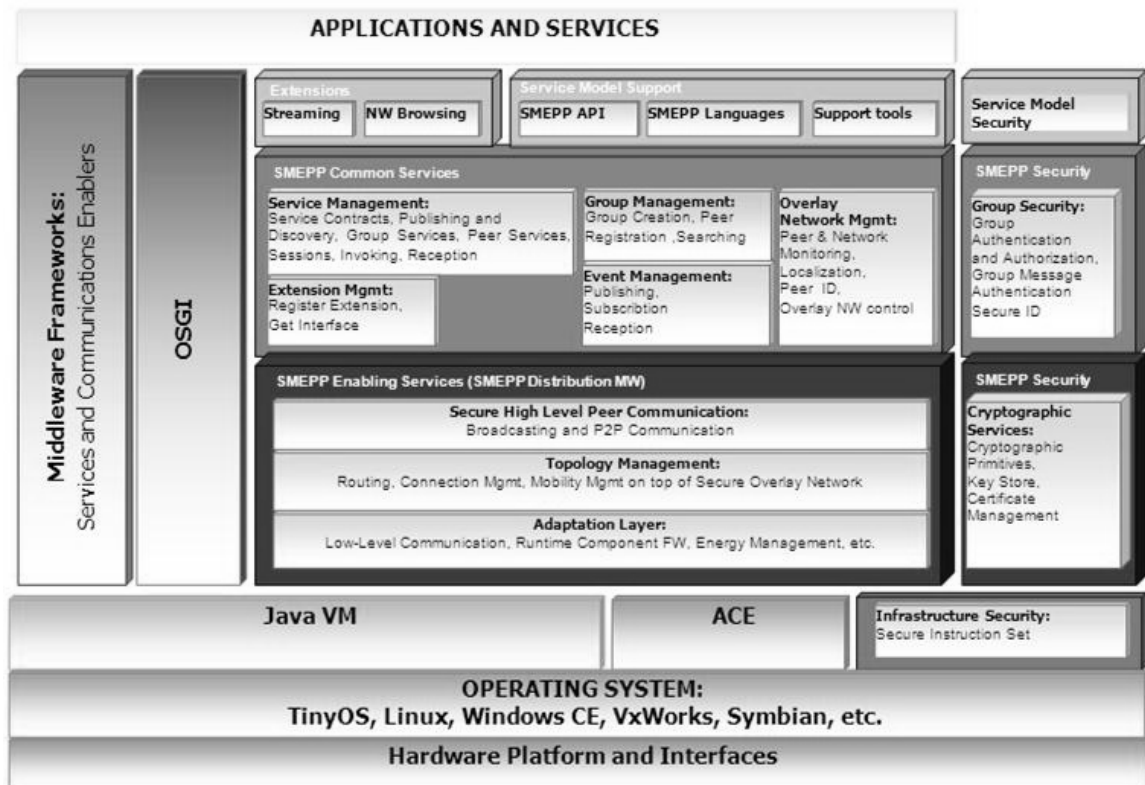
APPLICATIONS AND SERVICES

Middleware Frameworks: Services and Communications Enablers

OSGI

Extensions
Streaming
NW Browsing

Service Model Support
SMEPP API
SMEPP Languages
Support tools

Service Model Security

SMEPP Common Services

Service Management:
Service Contracts, Publishing and Discovery, Group Services, Peer Services, Sessions, Invoking, Reception

Group Management:
Group Creation, Peer Registration ,Searching

Overlay Network Mgmt:
Peer & Network Monitoring, Localization, Peer ID, Overlay NW control

Extension Mgmt:
Register Extension, Get Interface

Event Management:
Publishing, Subscribtion Reception

SMEPP Security
Group Security:
Group Authentication and Authorization, Group Message Authentication Secure ID

SMEPP Enabling Services (SMEPP Distribution MW)

Secure High Level Peer Communication:
Broadcasting and P2P Communication

Topology Management:
Routing, Connection Mgmt, Mobility Mgmt on top of Secure Overlay Network

Adaptation Layer:
Low-Level Communication, Runtime Component FW, Energy Management, etc.

SMEPP Security
Cryptographic Services:
Cryptographic Primitives, Key Store, Certificate Management

Java VM

ACE

Infrastructure Security:
Secure Instruction Set

OPERATING SYSTEM:
TinyOS, Linux, Windows CE, VxWorks, Symbian, etc.

Hardware Platform and Interfaces